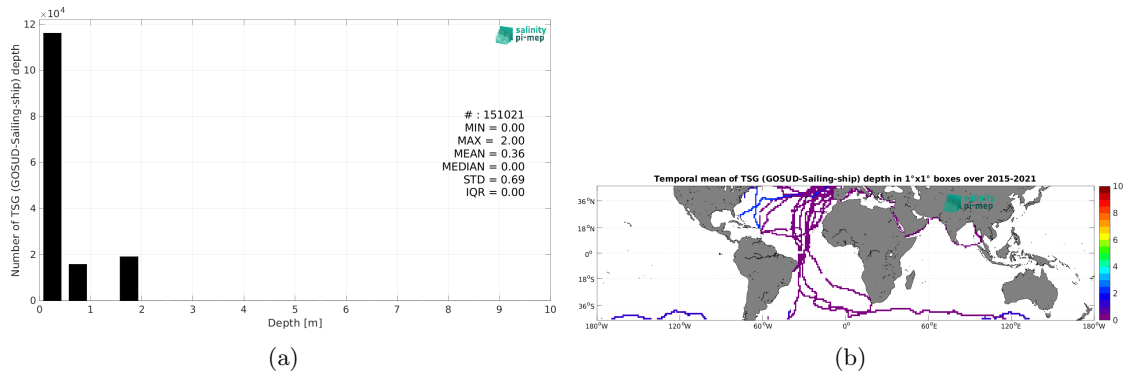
$\times10^4$
12
10
8
6
4
2
0
Number of TSG (GOSUD-Sailing-ship) depth
0 1 2 3 4 5 6 7 8 9 10
Depth [m]
salinity pi-mep
# : 151021
MIN = 0.00
MAX = 2.00
MEAN = 0.36
MEDIAN = 0.00
STD = 0.69
IQR = 0.00

(a)

Temporal mean of TSG (GOSUD-Sailing-ship) depth in 1°x1° boxes over 2015-2021
36°N
18°N
0°
18°S
36°S
180°W 120°W 60°W 0° 60°E 120°E 180°W
salinity pi-mep
10
8
6
4
2
0

(b)